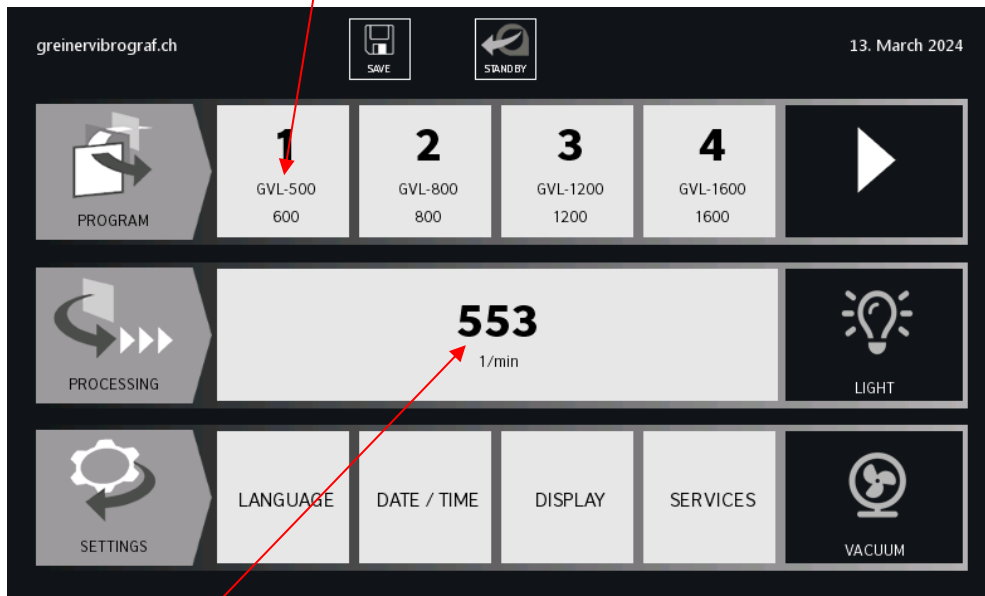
greinervibrograf.ch

SAVE

STAND BY

13. March 2024

PROGRAM

| 1 | 2 | 3 | 4 |
|---|---|---|---|
| GVL-500 | GVL-800 | GVL-1200 | GVL-1600 |
| 600 | 800 | 1200 | 1600 |

PROCESSING

553
1/min

LIGHT

SETTINGS

LANGUAGE

DATE / TIME

DISPLAY

SERVICES

VACUUM